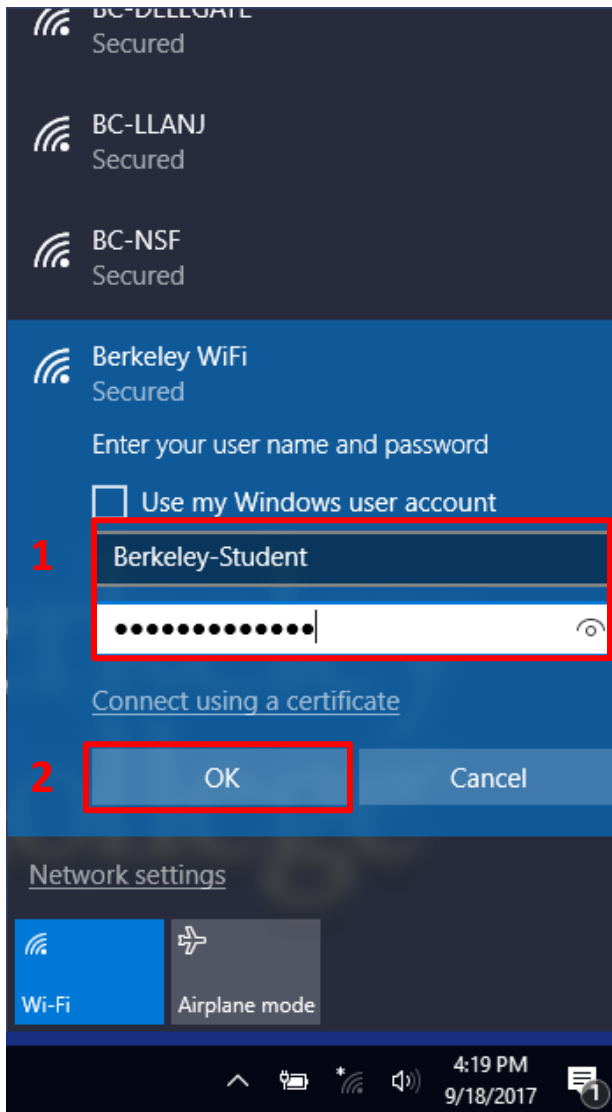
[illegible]
Secured

BC-LLANJ
Secured

BC-NSF
Secured

Berkeley WiFi
Secured

Enter your user name and password

Use my Windows user account

1

Berkeley-Student

••••••••••••••

Connect using a certificate

2

OK

Cancel

Network settings

Wi-Fi

Airplane mode

4:19 PM
9/18/2017

1